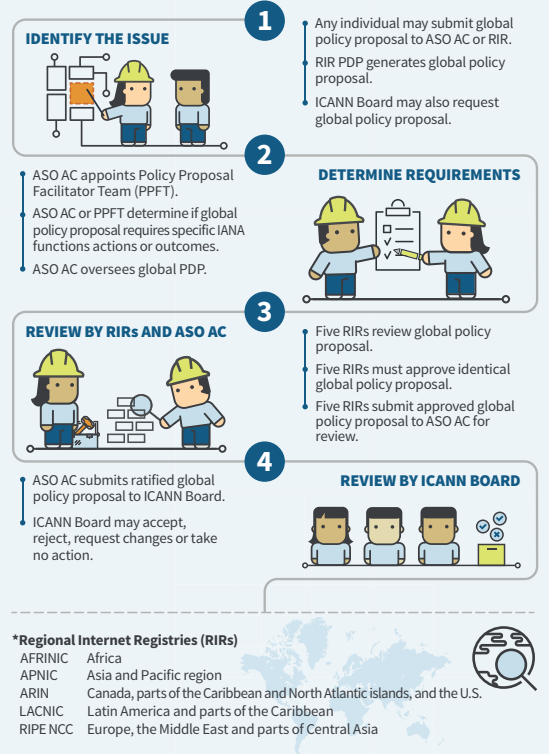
IDENTIFY THE ISSUE

1

Any individual may submit global policy proposal to ASO AC or RIR.

RIR PDP generates global policy proposal.

ICANN Board may also request global policy proposal.

2

ASO AC appoints Policy Proposal Facilitator Team (PPFT).

ASO AC or PPFT determine if global policy proposal requires specific IANA functions actions or outcomes.

ASO AC oversees global PDP.

DETERMINE REQUIREMENTS

REVIEW BY RIRs AND ASO AC

3

Five RIRs review global policy proposal.

Five RIRs must approve identical global policy proposal.

Five RIRs submit approved global policy proposal to ASO AC for review.

4

ASO AC submits ratified global policy proposal to ICANN Board.

ICANN Board may accept, reject, request changes or take no action.

REVIEW BY ICANN BOARD

*Regional Internet Registries (RIRs)

| | |
|---|---|
| AFRINIC | Africa |
| APNIC | Asia and Pacific region |
| ARIN | Canada, parts of the Caribbean and North Atlantic islands, and the U.S. |
| LACNIC | Latin America and parts of the Caribbean |
| RIPE NCC | Europe, the Middle East and parts of Central Asia |